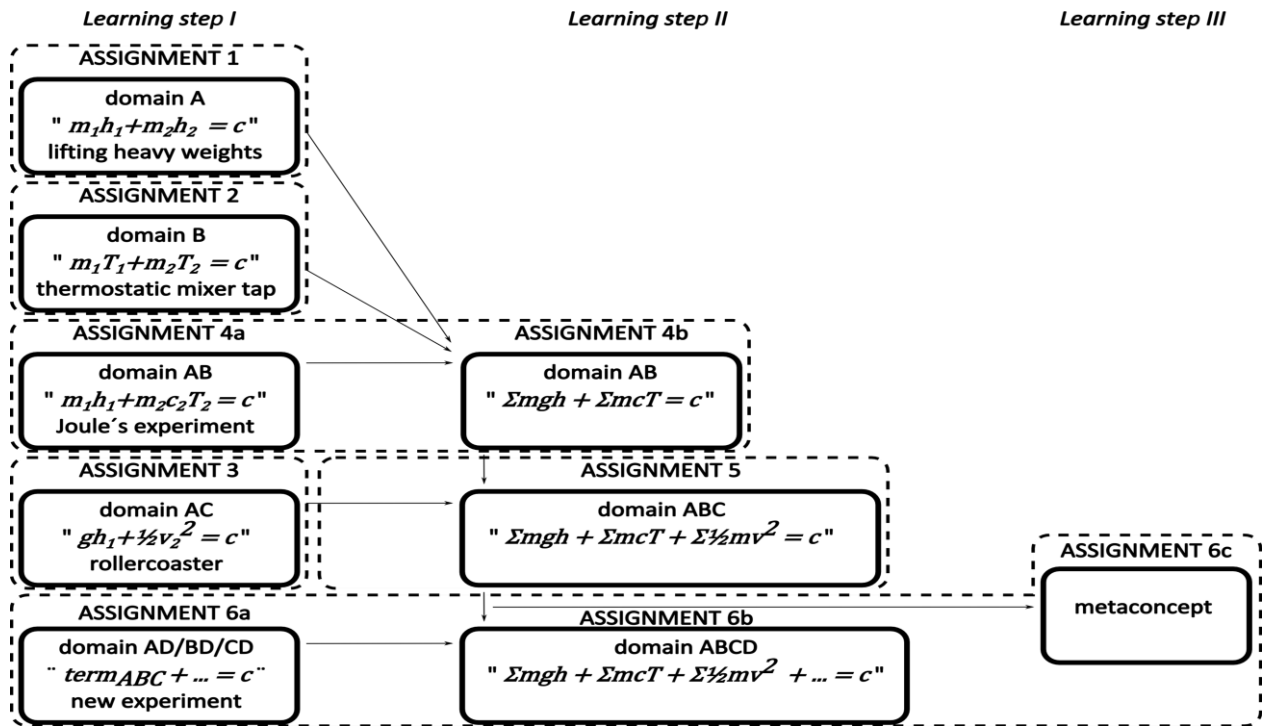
Learning step I

Learning step II

Learning step III

ASSIGNMENT 1

domain A
" $m_1h_1+m_2h_2 = c$"
lifting heavy weights

ASSIGNMENT 2

domain B
" $m_1T_1+m_2T_2 = c$"
thermostatic mixer tap

ASSIGNMENT 4a

domain AB
" $m_1h_1+m_2c_2T_2 = c$"
Joule´s experiment

ASSIGNMENT 4b

domain AB
" $\Sigma mgh + \Sigma mcT = c$"

ASSIGNMENT 3

domain AC
" $gh_1+½v_2^2 = c$"
rollercoaster

ASSIGNMENT 5

domain ABC
" $\Sigma mgh + \Sigma mcT + \Sigma ½mv^2 = c$"

ASSIGNMENT 6c

metaconcept

ASSIGNMENT 6a

domain AD/BD/CD
¨ $term_{ABC} + ... = c$¨
new experiment

ASSIGNMENT 6b

domain ABCD
" $\Sigma mgh + \Sigma mcT + \Sigma ½mv^2 + ... = c$"